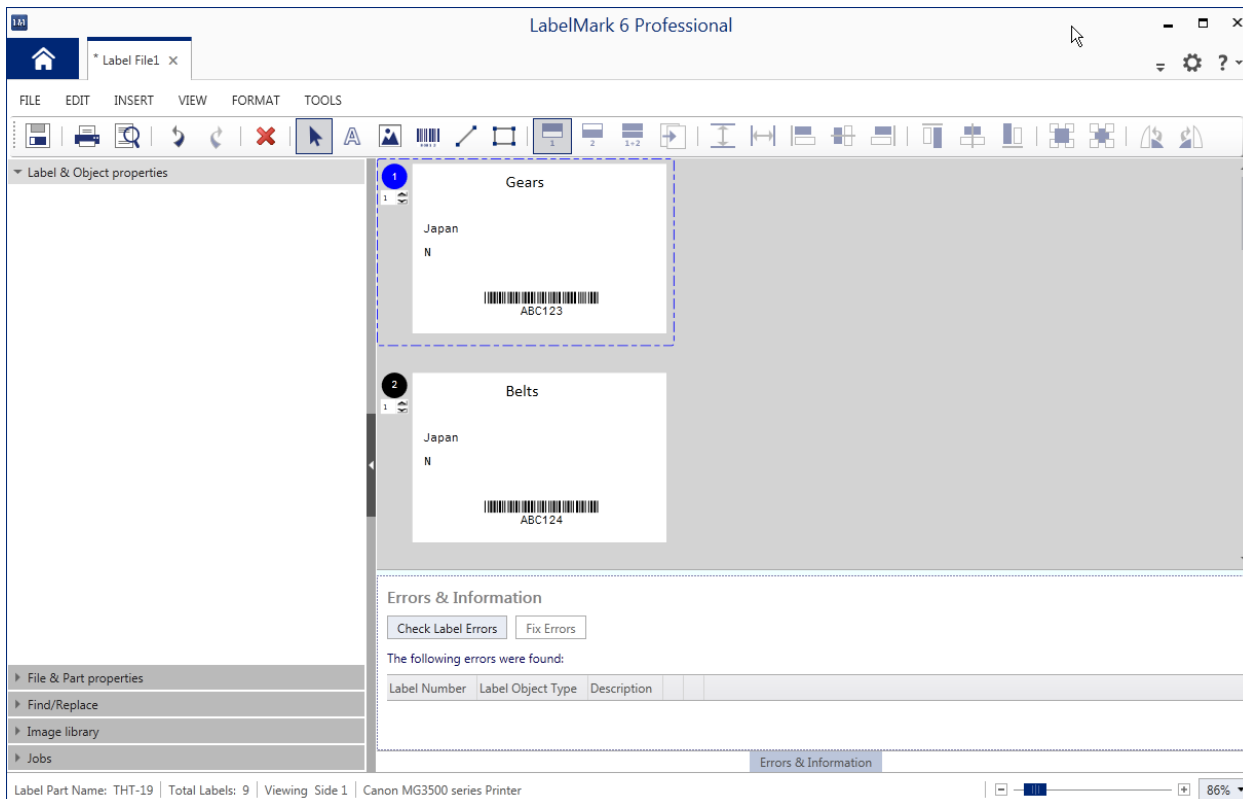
LabelMark 6 Professional

* Label File1 ×

FILE EDIT INSERT VIEW FORMAT TOOLS

1 2 1+2

Label & Object properties

1
1
Gears
Japan
N
ABC123

2
1
Belts
Japan
N
ABC124

Errors & Information
Check Label Errors Fix Errors
The following errors were found:

| Label Number | Label Object Type | Description |
|---|---|---|

File & Part properties
Find/Replace
Image library
Jobs

Errors & Information

Label Part Name: THT-19 | Total Labels: 9 | Viewing Side 1 | Canon MG3500 series Printer

86%